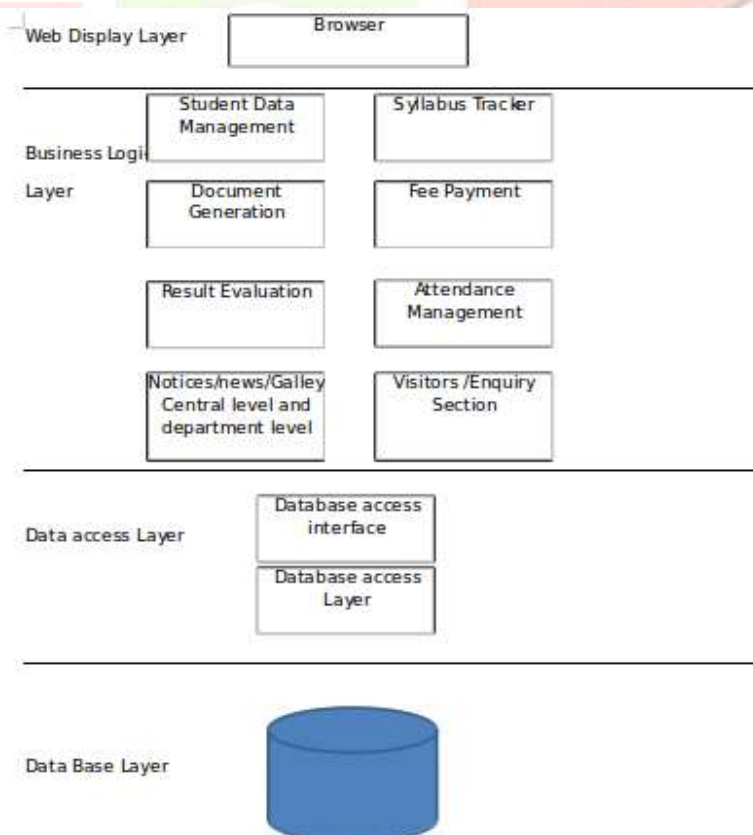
Web Display Layer

Browser

Business Logi

Layer

Student Data Management

Syllabus Tracker

Document Generation

Fee Payment

Result Evaluation

Attendance Management

Notices/news/Galley Central level and department level

Visitors /Enquiry Section

Data access Layer

Database access interface

Database access Layer

Data Base Layer